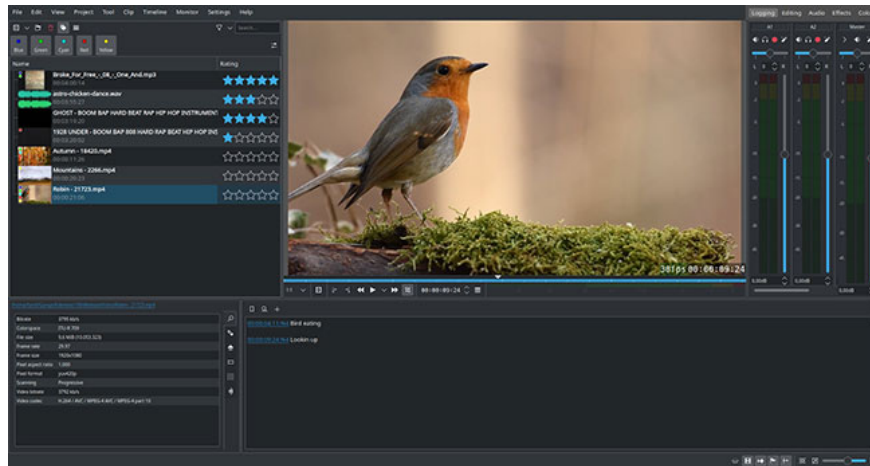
File Edit View Project Tool Clip Timeline Monitor Settings Help

Logging Editing Audio Effects Colo

Search...

Blue Green Cyan Red Yellow

Name

Rating

Broke_For_Free_-_08_-_One_And.mp3
00:08:00:14

astro-chicken-dance.wav
00:03:10:27

GHOST - BOOM BAP HARD BEAT RAP HIP HOP INSTRUMENT
00:03:19:20

1828 UNDER - BOOM BAP 808 HARD RAP BEAT HIP HOP INS
00:03:20:03

Autumn - 18420.mp4
00:00:11:26

Mountains - 2266.mp4
00:00:20:23

Robin - 21723.mp4
00:00:21:06

30fps 00:00:09:24

00:00:09:24

A1 A2 Master

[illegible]

Bitrate 2799 kb/s
Colorspace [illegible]
File size 5.6 MiB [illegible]
Frame rate 29.97
Frame size 1920x1080
Pixel aspect ratio 1.000
Pixel format yuv420p
Scanning Progressive
Video bitrate 2792 kb/s
Video codec H.264 / AVC / MPEG-4 AVC / MPEG-4 part 10

00:00:04:11 Bird eating
00:00:09:24 Lookin up